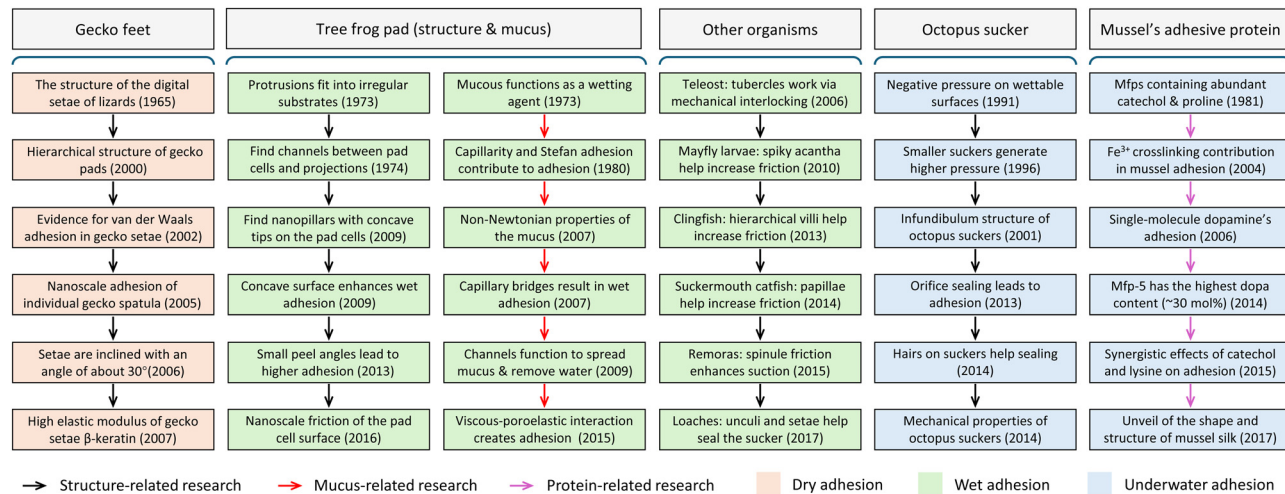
Gecko feet

The structure of the digital setae of lizards (1965)

Hierarchical structure of gecko pads (2000)

Evidence for van der Waals adhesion in gecko setae (2002)

Nanoscale adhesion of individual gecko spatula (2005)

Setae are inclined with an angle of about 30°(2006)

High elastic modulus of gecko setae β-keratin (2007)

Tree frog pad (structure & mucus)

Protrusions fit into irregular substrates (1973)

Find channels between pad cells and projections (1974)

Find nanopillars with concave tips on the pad cells (2009)

Concave surface enhances wet adhesion (2009)

Small peel angles lead to higher adhesion (2013)

Nanoscale friction of the pad cell surface (2016)

Mucous functions as a wetting agent (1973)

Capillarity and Stefan adhesion contribute to adhesion (1980)

Non-Newtonian properties of the mucus (2007)

Capillary bridges result in wet adhesion (2007)

Channels function to spread mucus & remove water (2009)

Viscous-poroelastic interaction creates adhesion (2015)

Other organisms

Teleost: tubercles work via mechanical interlocking (2006)

Mayfly larvae: spiky acantha help increase friction (2010)

Clingfish: hierarchical villi help increase friction (2013)

Suckermouth catfish: papillae help increase friction (2014)

Remoras: spinule friction enhances suction (2015)

Loaches: unculi and setae help seal the sucker (2017)

Octopus sucker

Negative pressure on wettable surfaces (1991)

Smaller suckers generate higher pressure (1996)

Infundibulum structure of octopus suckers (2001)

Orifice sealing leads to adhesion (2013)

Hairs on suckers help sealing (2014)

Mechanical properties of octopus suckers (2014)

Mussel's adhesive protein

Mfps containing abundant catechol & proline (1981)

$Fe^{3+}$ crosslinking contribution in mussel adhesion (2004)

Single-molecule dopamine's adhesion (2006)

Mfp-5 has the highest dopa content (~30 mol%) (2014)

Synergistic effects of catechol and lysine on adhesion (2015)

Unveil of the shape and structure of mussel silk (2017)

Structure-related research
Mucus-related research
Protein-related research
Dry adhesion
Wet adhesion
Underwater adhesion